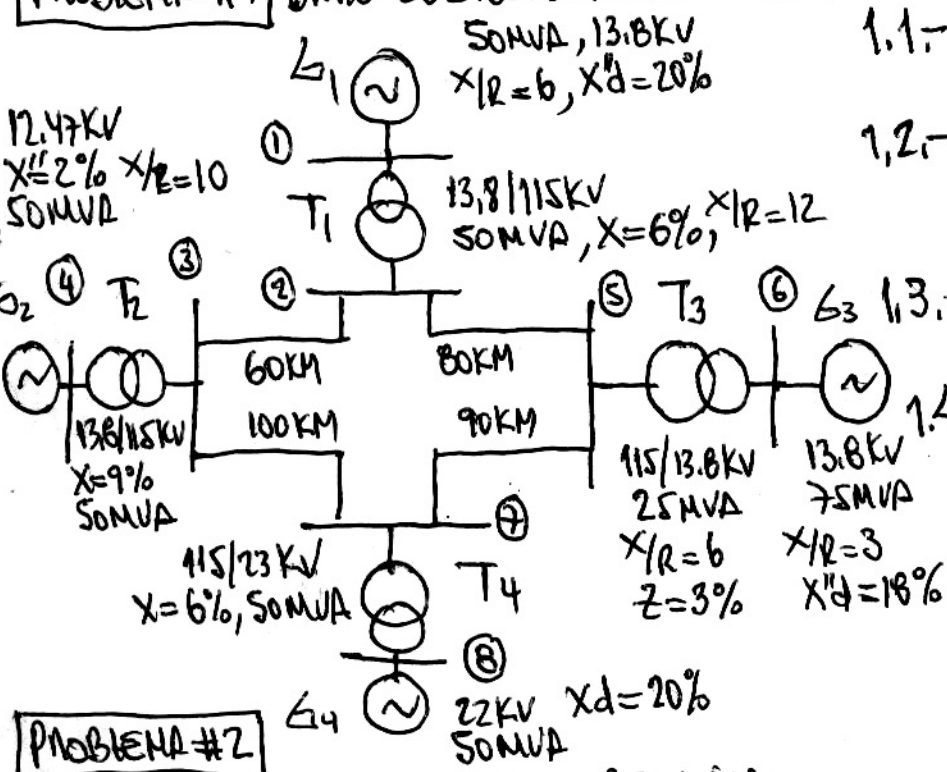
PROBLEMA #1 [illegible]

50MVA, 13.8KV
$X/R=6$, $X''d=20\%$

1.1.-

1.2.-

1.3.

1.

G1

①

12.47KV
$X''=2\%$ $X/R=10$
50MVA

T1

13,8/115KV
50MVA, $X=6\%$, $X/R=12$

②

③

④

G2

T2

⑤

T3

⑥

G3

60KM

80KM

100KM

90KM

13.8/115KV
$X=9\%$
50MVA

115/13.8KV
25MVA
$X/R=6$
$Z=3\%$

13.8KV
75MVA
$X/R=3$
$X''d=18\%$

⑦

115/23KV
$X=6\%$, 50MVA

T4

⑧

G4

22KV $Xd=20\%$
50MVA

PROBLEMA #2